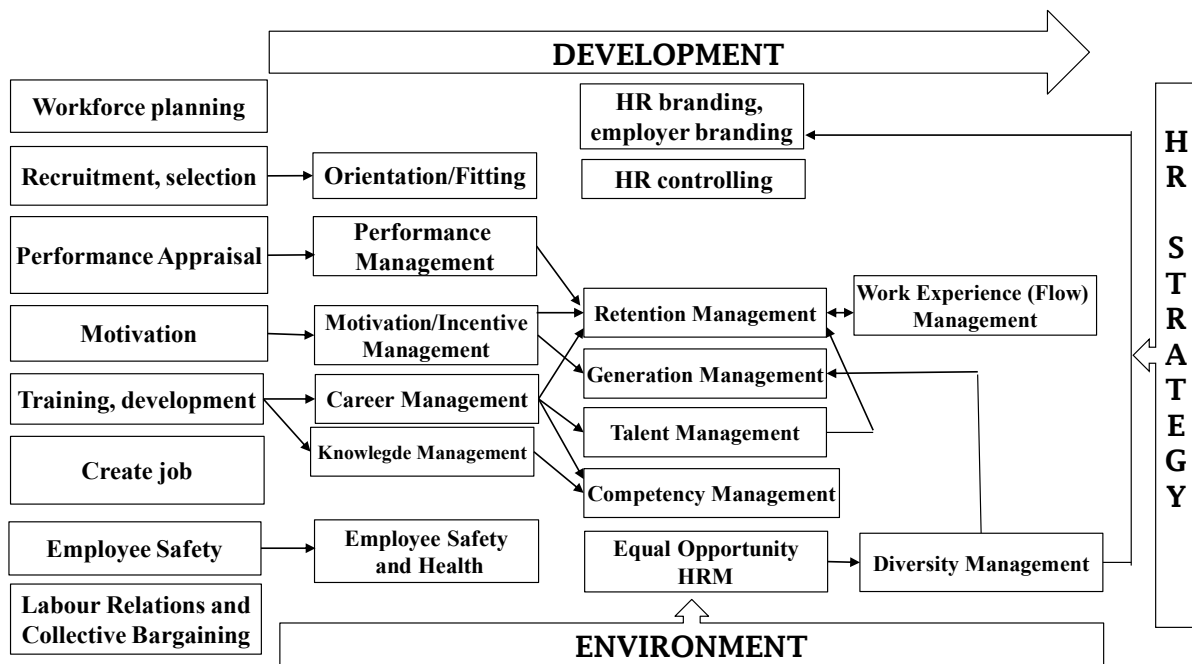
DEVELOPMENT

Workforce planning

HR branding, employer branding

H R S T R A T E G Y

Recruitment, selection

Orientation/Fitting

HR controlling

Performance Appraisal

Performance Management

Retention Management

Work Experience (Flow) Management

Motivation

Motivation/Incentive Management

Generation Management

Training, development

Career Management

Talent Management

Knowlegde Management

Create job

Competency Management

Employee Safety

Employee Safety and Health

Equal Opportunity HRM

Diversity Management

Labour Relations and Collective Bargaining

ENVIRONMENT